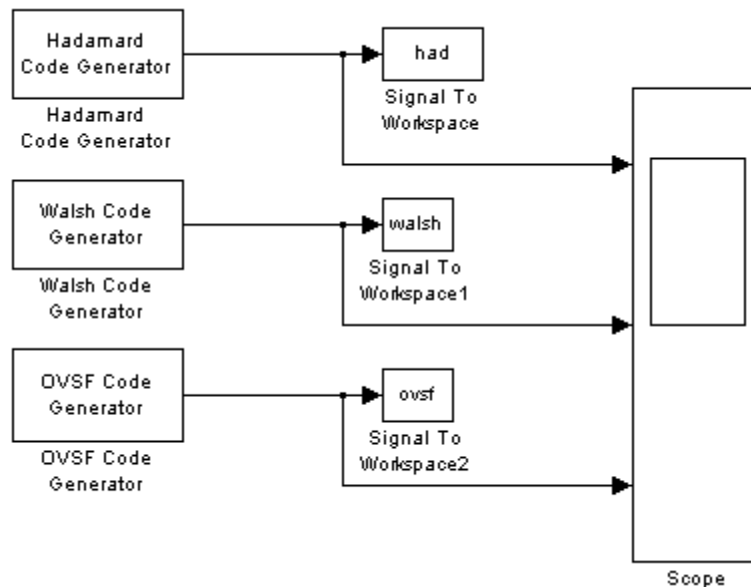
Hadamard Code Generator

Hadamard Code Generator

had

Signal To Workspace

Walsh Code Generator

Walsh Code Generator

walsh

Signal To Workspace1

OVSF Code Generator

OVSF Code Generator

ovsf

Signal To Workspace2

Scope